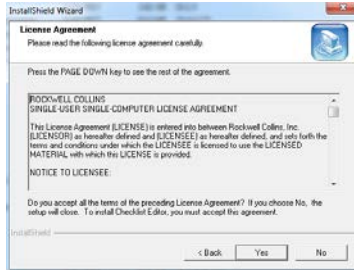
InstallShield Wizard

License Agreement

Please read the following license agreement carefully.

Press the PAGE DOWN key to see the rest of the agreement.

ROCKWELL COLLINS
SINGLE-USER SINGLE-COMPUTER LICENSE AGREEMENT

This License Agreement [LICENSE] is entered into between Rockwell Collins, Inc. [LICENSOR] as hereafter defined and [LICENSEE] as hereafter defined, and sets forth the terms and conditions under which the LICENSEE is licensed to use the LICENSED MATERIAL with which this LICENSE is provided.

NOTICE TO LICENSEE:

Do you accept all the terms of the preceding License Agreement? If you choose No, the setup will close. To install Checklist Editor, you must accept this agreement.

InstallShield

< Back Yes No